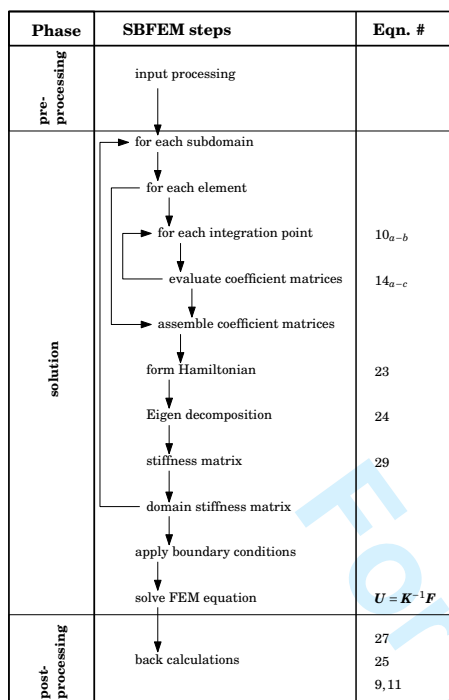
| Phase | SBFEM steps | Eqn. # |
|---|---|---|
| pre-processing | input processing | |
| solution | for each subdomain | |
| | for each element | |
| | for each integration point | $10_{a-b}$ |
| | evaluate coefficient matrices | $14_{a-c}$ |
| | assemble coefficient matrices | |
| | form Hamiltonian | 23 |
| | Eigen decomposition | 24 |
| | stiffness matrix | 29 |
| | domain stiffness matrix | |
| | apply boundary conditions | |
| | solve FEM equation | $U = K^{-1}F$ |
| post-processing | back calculations | 27<br>25<br>9, 11 |

For